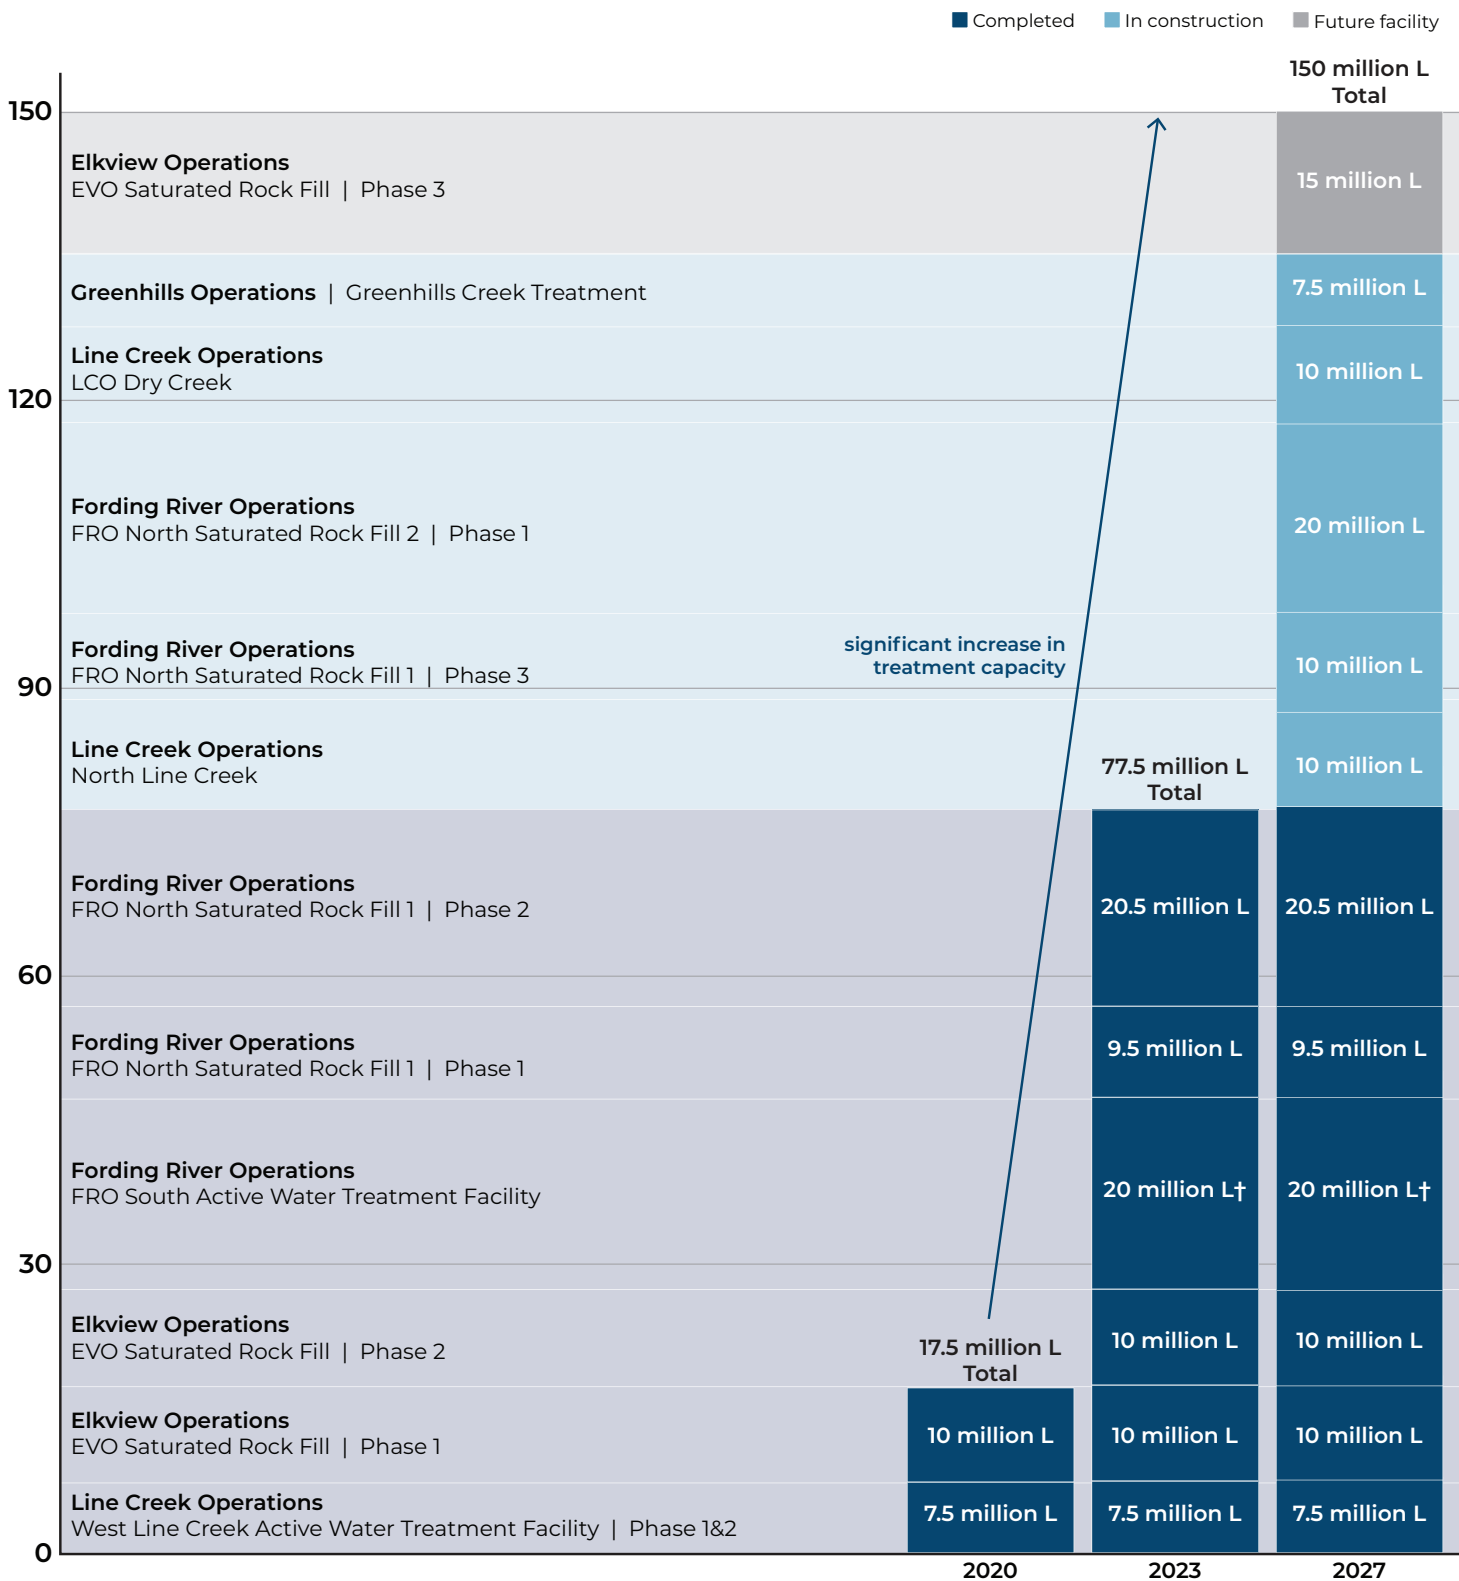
Completed In construction Future facility

150 million L Total

150

Elkview Operations
EVO Saturated Rock Fill | Phase 3

15 million L

Greenhills Operations | Greenhills Creek Treatment

7.5 million L

Line Creek Operations
LCO Dry Creek

10 million L

120

Fording River Operations
FRO North Saturated Rock Fill 2 | Phase 1

20 million L

Fording River Operations
FRO North Saturated Rock Fill 1 | Phase 3

significant increase in treatment capacity

10 million L

90

Line Creek Operations
North Line Creek

77.5 million L Total

10 million L

Fording River Operations
FRO North Saturated Rock Fill 1 | Phase 2

20.5 million L

20.5 million L

60

Fording River Operations
FRO North Saturated Rock Fill 1 | Phase 1

9.5 million L

9.5 million L

Fording River Operations
FRO South Active Water Treatment Facility

20 million L†

20 million L†

30

Elkview Operations
EVO Saturated Rock Fill | Phase 2

17.5 million L Total

10 million L

10 million L

Elkview Operations
EVO Saturated Rock Fill | Phase 1

10 million L

10 million L

10 million L

Line Creek Operations
West Line Creek Active Water Treatment Facility | Phase 1&2

7.5 million L

7.5 million L

7.5 million L

0

2020

2023

2027